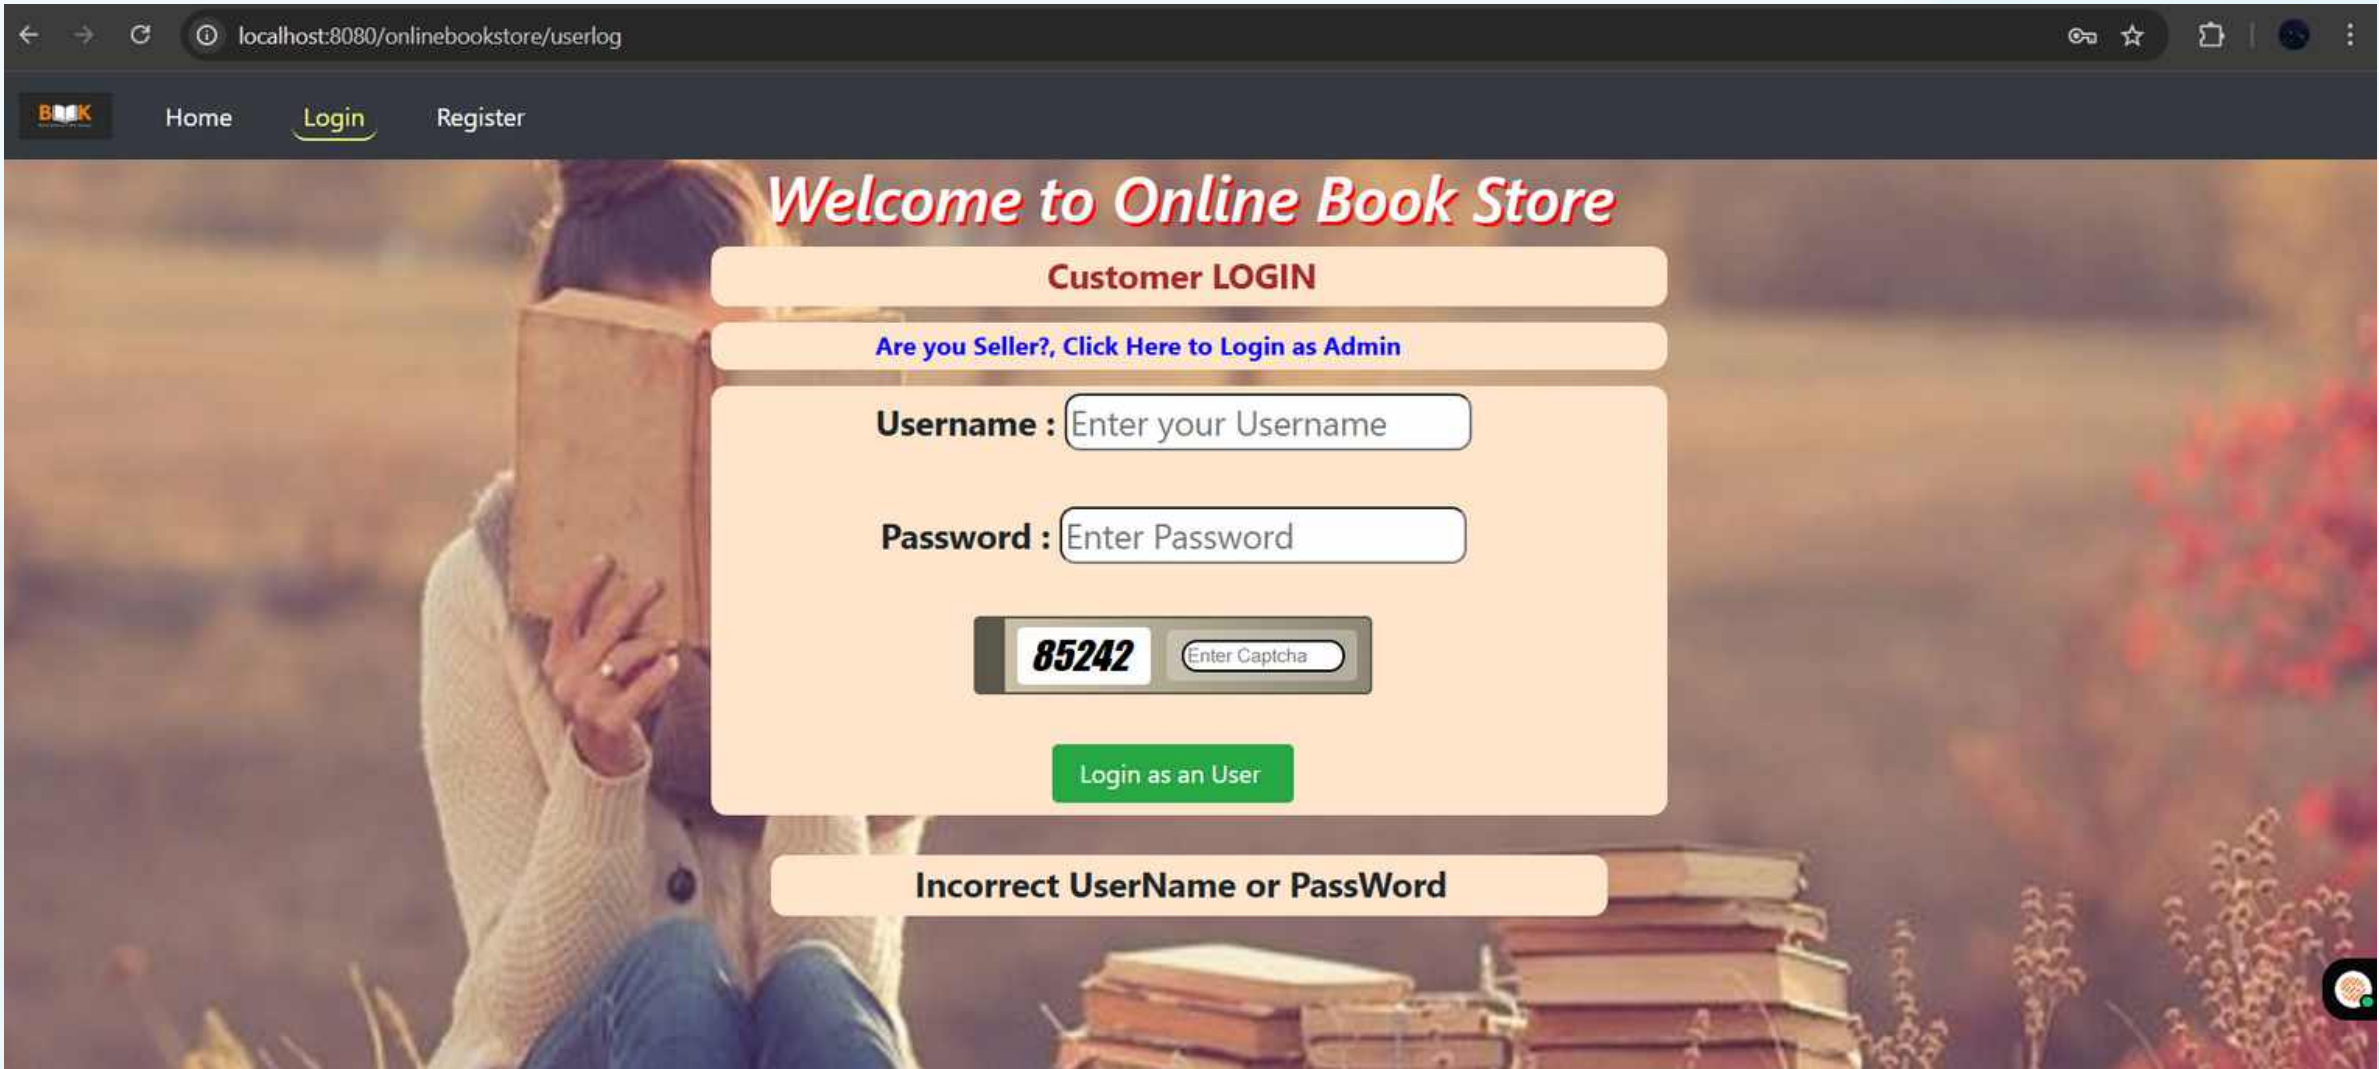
localhost:8080/onlinebookstore/userlog

BOOK

Home Login Register

Welcome to Online Book Store

Customer LOGIN

Are you Seller?, Click Here to Login as Admin

Username : Enter your Username

Password : Enter Password

85242 Enter Captcha

Login as an User

Incorrect UserName or PassWord